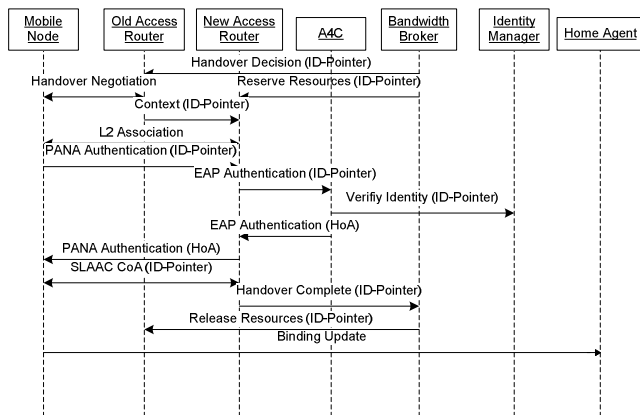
Mobile Node

Old Access Router

New Access Router

A4C

Bandwidth Broker

Identity Manager

Home Agent

Handover Decision (ID-Pointer)

Handover Negotiation

Reserve Resources (ID-Pointer)

Context (ID-Pointer)

L2 Association

PANA Authentication (ID-Pointer)

EAP Authentication (ID-Pointer)

Verifiy Identity (ID-Pointer)

EAP Authentication (HoA)

PANA Authentication (HoA)

SLAAC CoA (ID-Pointer)

Handover Complete (ID-Pointer)

Release Resources (ID-Pointer)

Binding Update